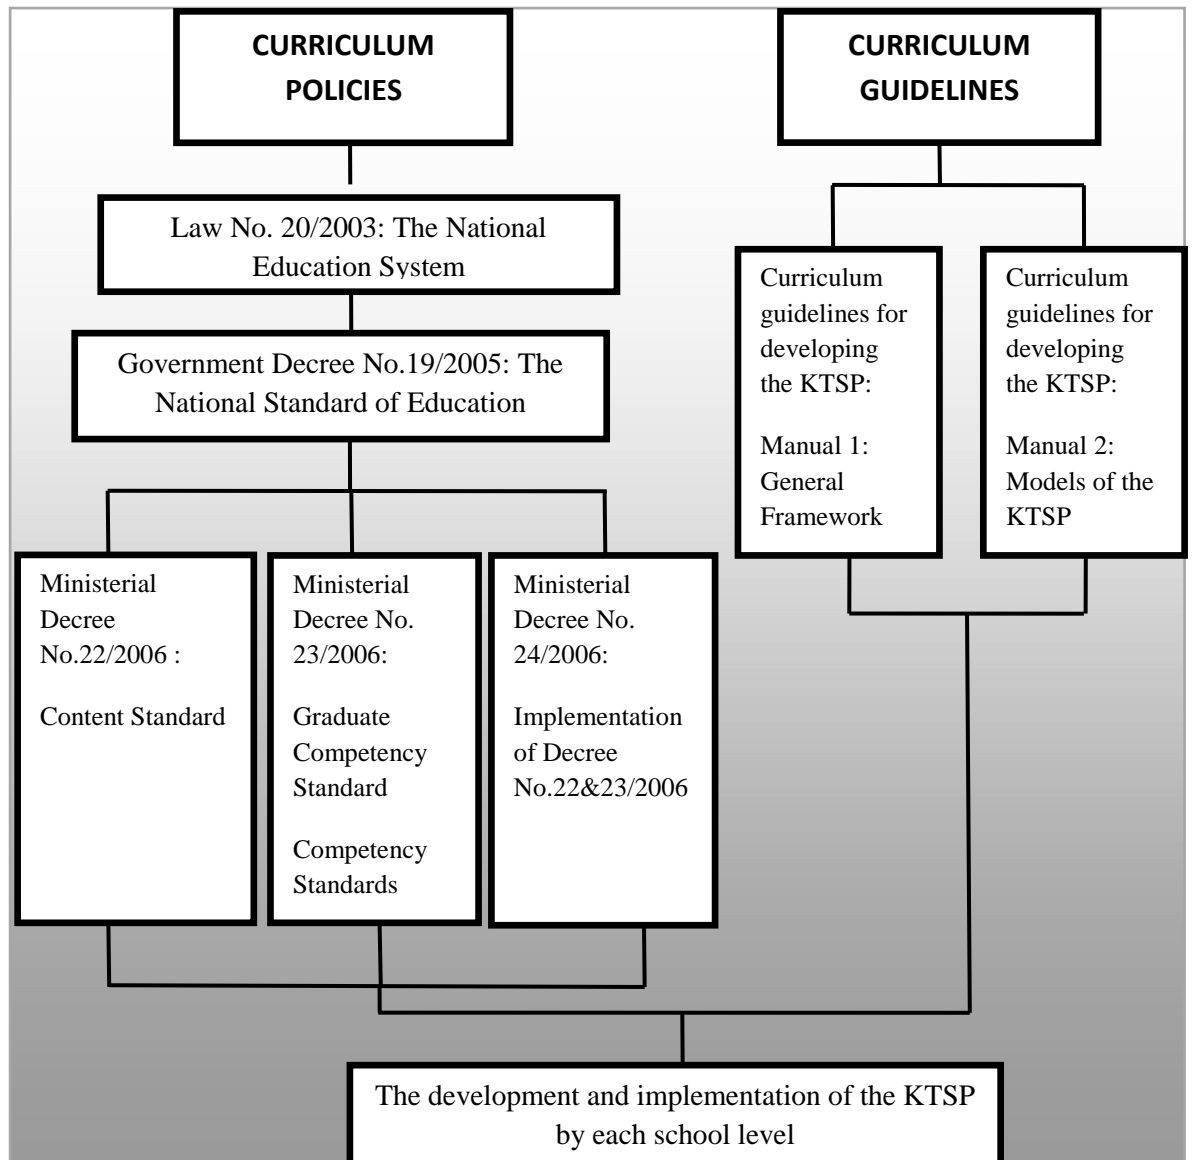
CURRICULUM POLICIES

CURRICULUM GUIDELINES

Law No. 20/2003: The National Education System

Government Decree No.19/2005: The National Standard of Education

Curriculum guidelines for developing the KTSP:

Manual 1: General Framework

Curriculum guidelines for developing the KTSP:

Manual 2: Models of the KTSP

Ministerial Decree No.22/2006 :

Content Standard

Ministerial Decree No. 23/2006:

Graduate Competency Standard

Competency Standards

Ministerial Decree No. 24/2006:

Implementation of Decree No.22&23/2006

The development and implementation of the KTSP by each school level